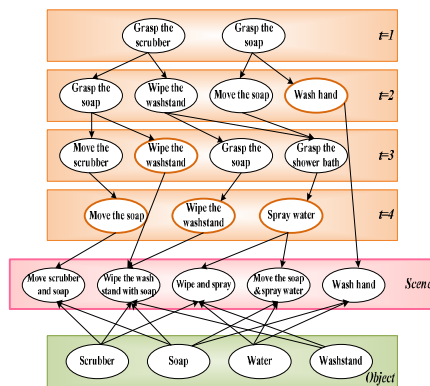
Grasp the scrubber

Grasp the soap

t=1

Grasp the soap

Wipe the washstand

Move the soap

Wash hand

t=2

Move the scrubber

Wipe the washstand

Grasp the soap

Grasp the shower bath

t=3

Move the soap

Wipe the washstand

Spray water

t=4

Move scrubber and soap

Wipe the wash stand with soap

Wipe and spray

Move the soap & spray water

Wash hand

Scene

Scrubber

Soap

Water

Washstand

Object